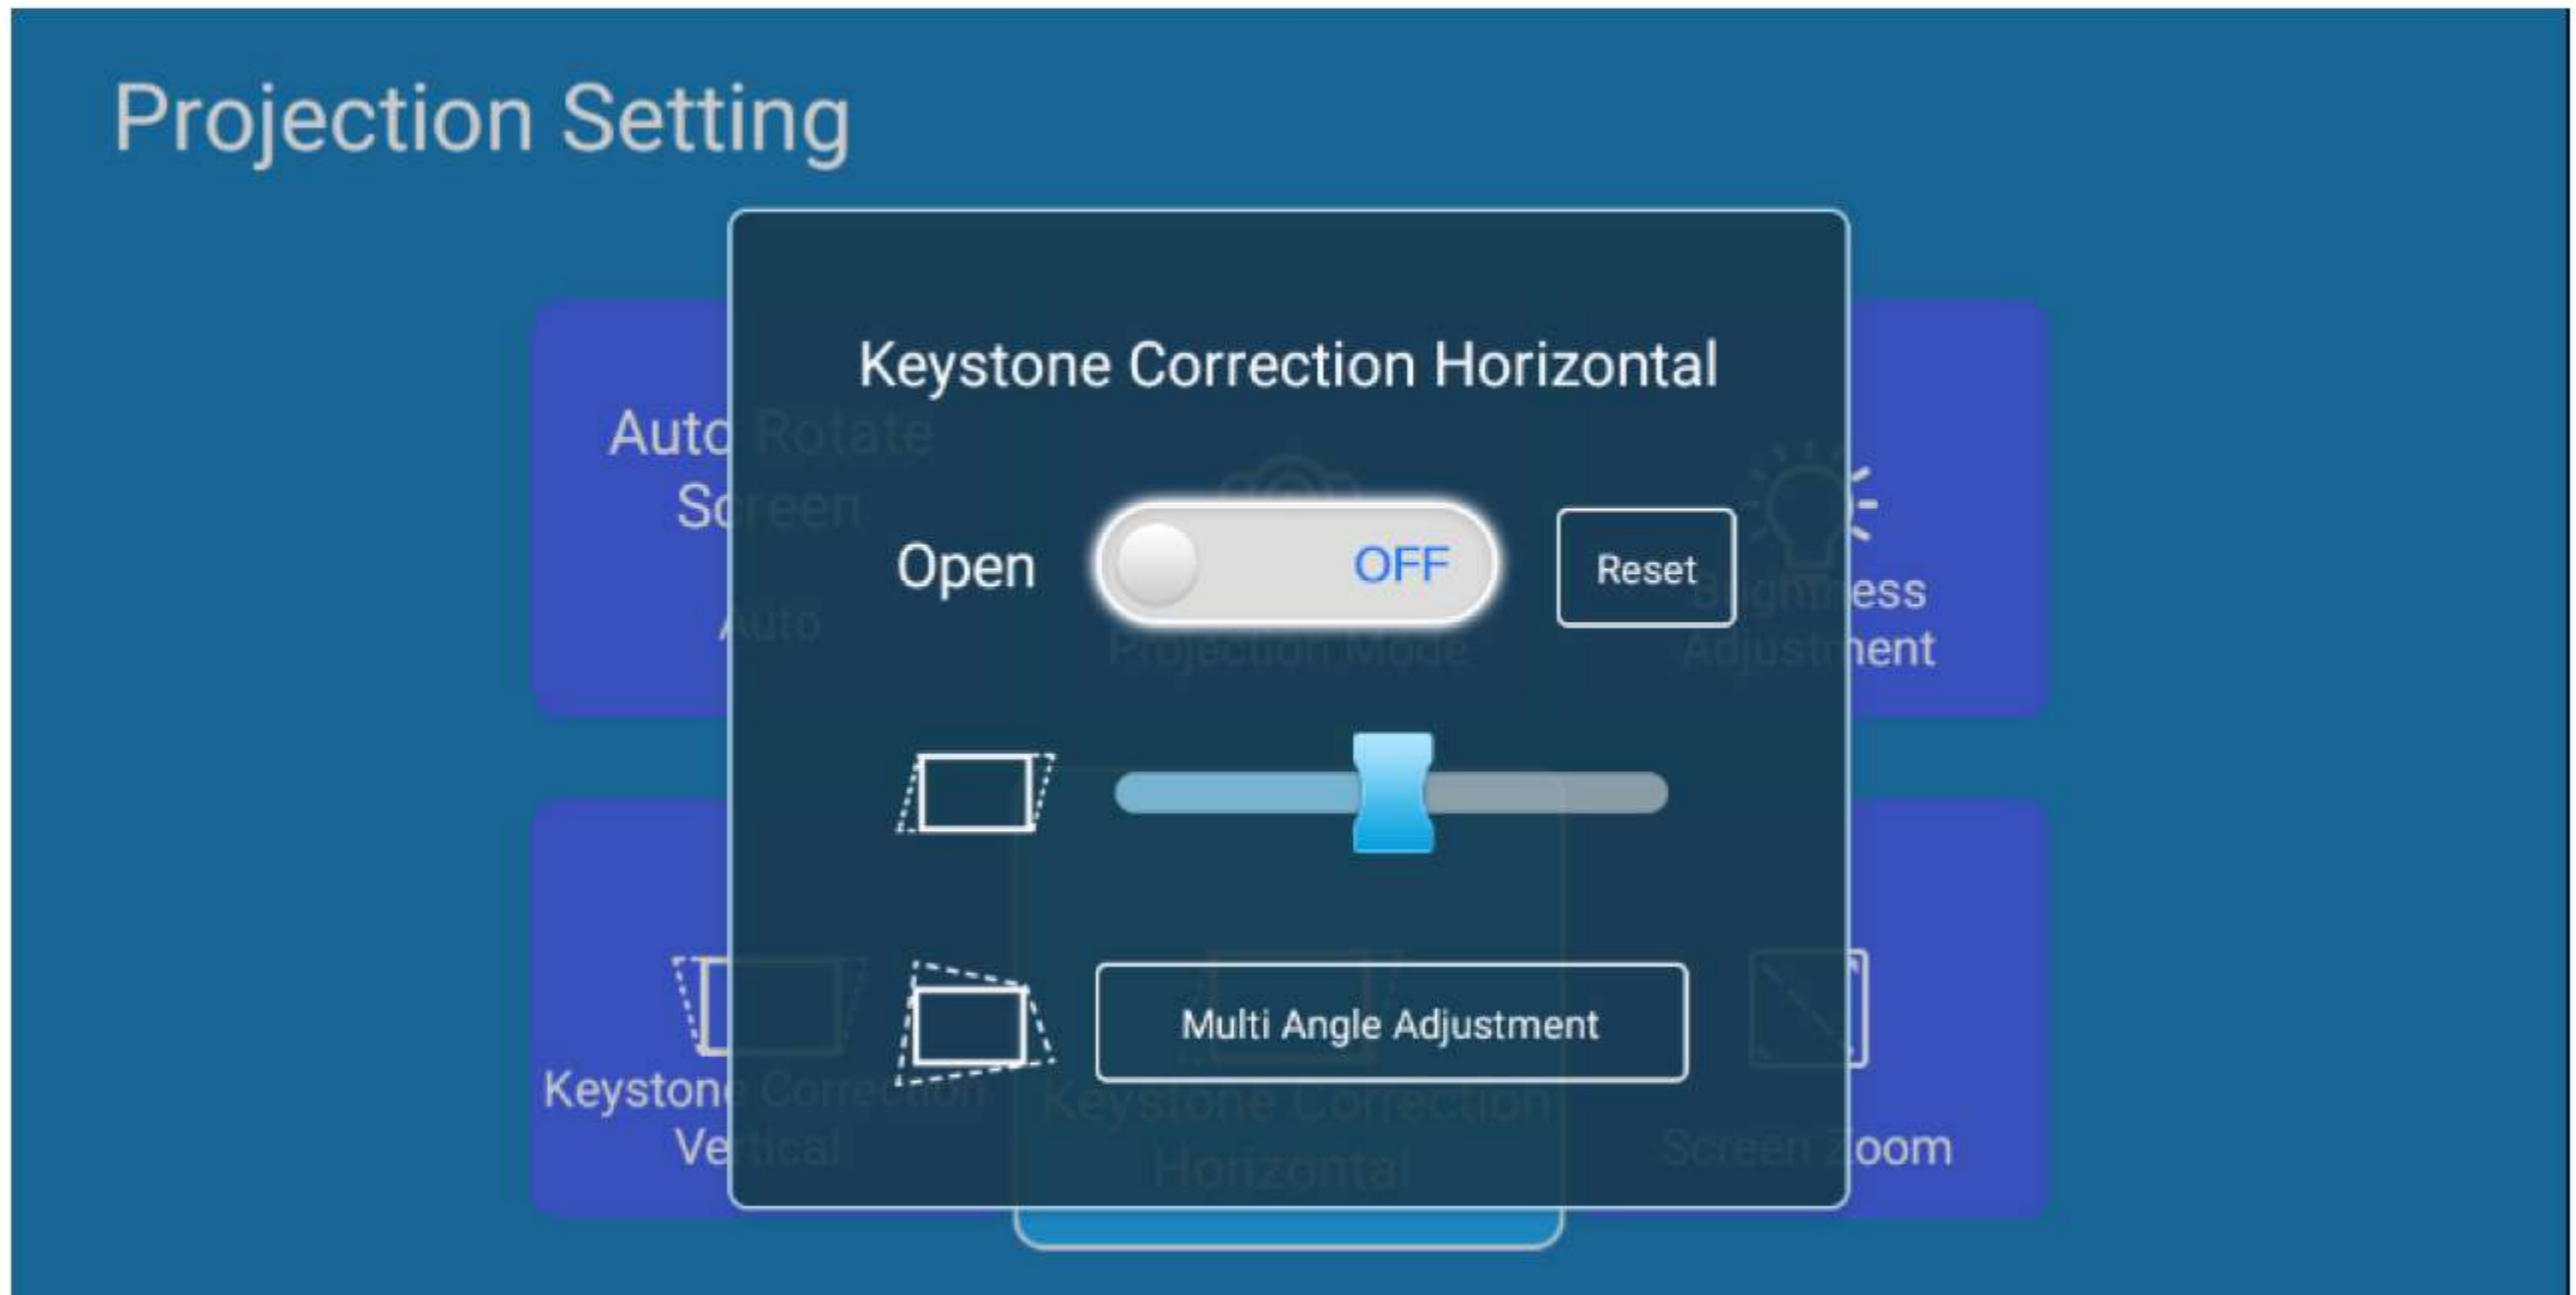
Projection Setting

Auto Rotate Screen
Auto

Projection Mode

Brightness Adjustment

Keystone Correction Vertical

Keystone Correction Horizontal

Screen Zoom

Keystone Correction Horizontal

Open OFF Reset

Multi Angle Adjustment